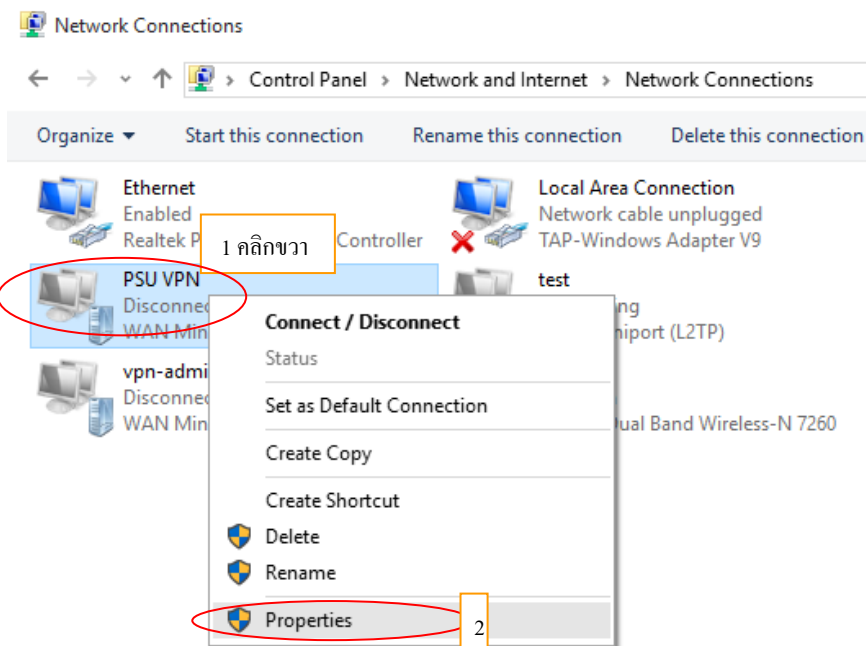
Network Connections

Control Panel > Network and Internet > Network Connections

Organize ▾ Start this connection Rename this connection Delete this connection

Ethernet
Enabled
Realtek P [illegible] Controller

1 คลิกขวา

Local Area Connection
Network cable unplugged
TAP-Windows Adapter V9

PSU VPN
Disconnec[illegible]
WAN Min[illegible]

test
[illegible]ng
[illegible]niport (L2TP)

vpn-admi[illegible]
Disconne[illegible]
WAN Min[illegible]

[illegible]ual Band Wireless-N 7260

Connect / Disconnect
Status
Set as Default Connection
Create Copy
Create Shortcut
Delete
Rename
Properties

2